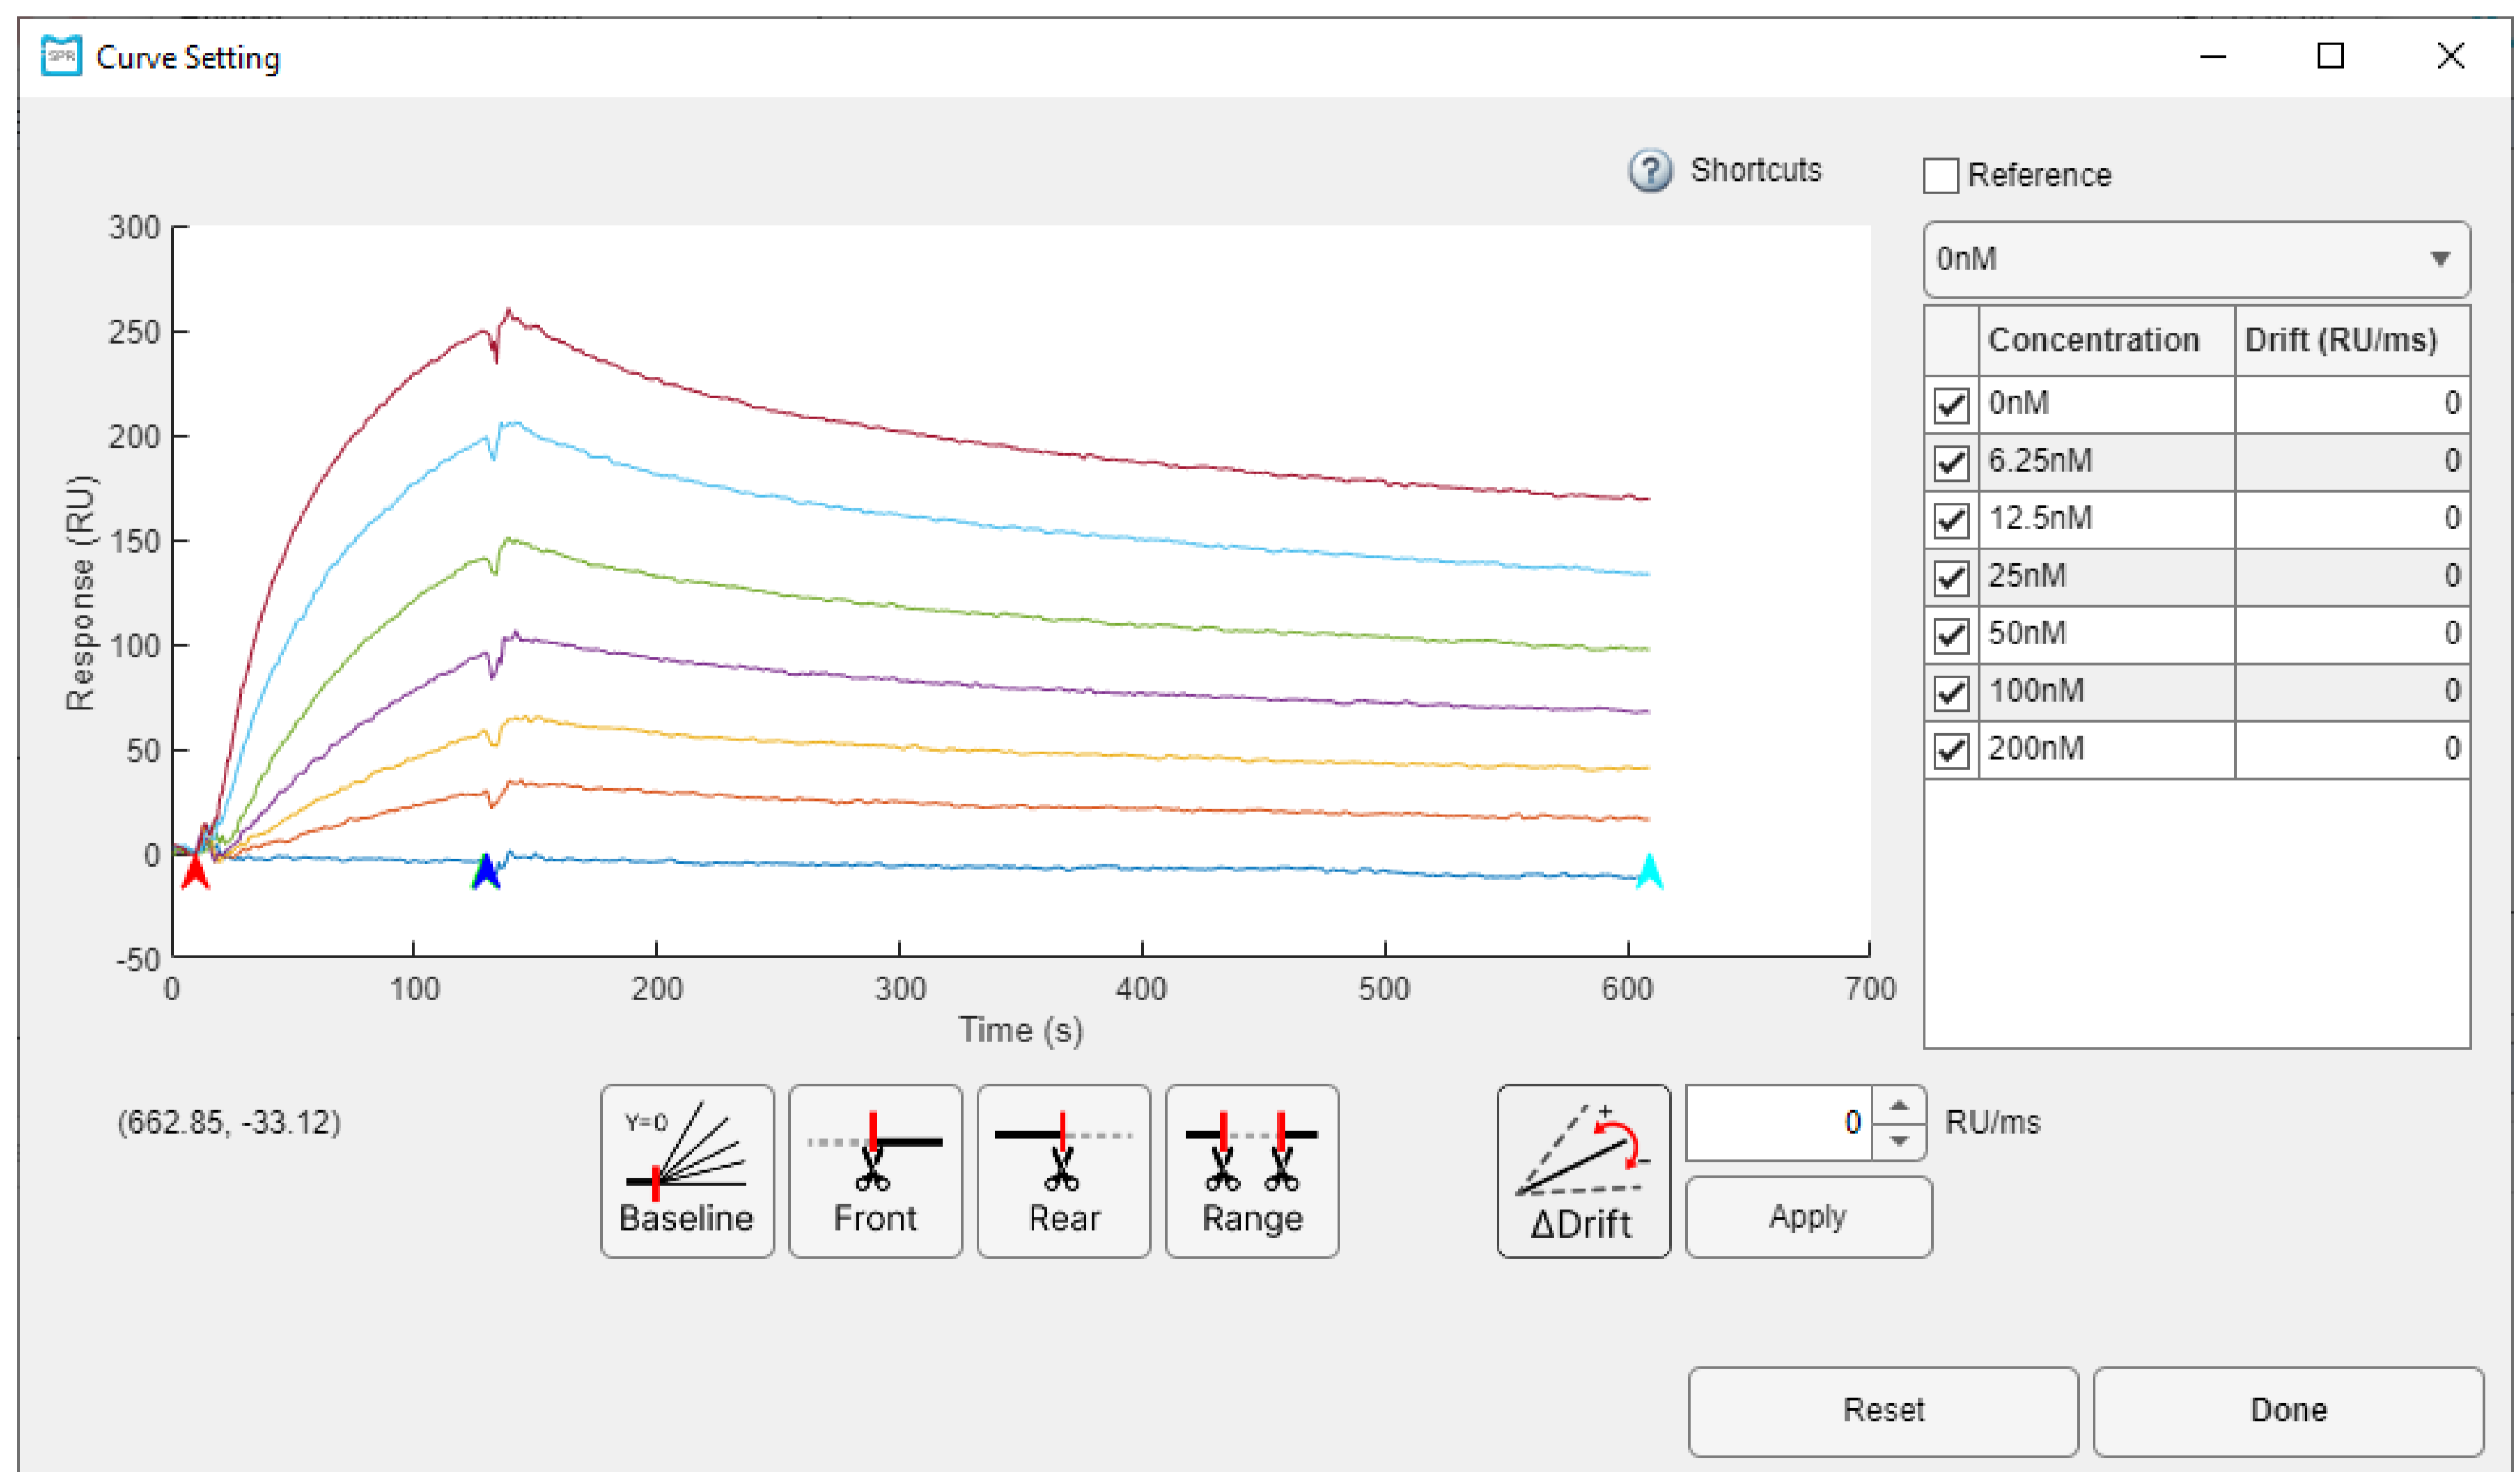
Curve Setting

Shortcuts

Reference

0nM

| | Concentration | Drift (RU/ms) |
|---|---|---|
| ☑ | 0nM | 0 |
| ☑ | 6.25nM | 0 |
| ☑ | 12.5nM | 0 |
| ☑ | 25nM | 0 |
| ☑ | 50nM | 0 |
| ☑ | 100nM | 0 |
| ☑ | 200nM | 0 |

300
250
200
150
100
50
0
-50
Response (RU)
0 100 200 300 400 500 600 700
Time (s)

(662.85, -33.12)

Y=0
Baseline

Front

Rear

Range

+
−
ΔDrift

0
RU/ms

Apply

Reset

Done